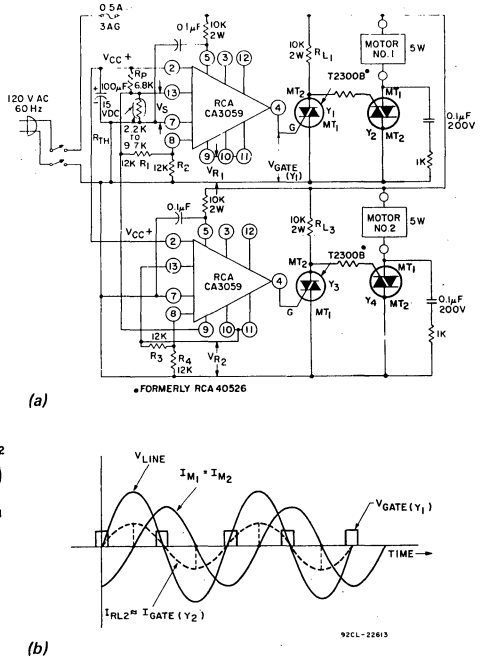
0.5A
3AG
0.1µF
10K
2W
5
3
12
VCC +
2
RP
6.8K
13
120 V AC
60 Hz
100µF
15 VDC
VS
RCA
CA3059
4
2.2K
TO
9.7K
7
8
RTH
12K R1
12K
R2
9
10
11
VR1
10K
2W
RL1
T2300B•
MOTOR NO.1
5W
MT2
Y1
MT1
G
MT1
Y2
MT2
0.1µF
200V
1K
VGATE (Y1)
0.1µF
10K
2W
VCC +
2
5
3
12
13
RCA
CA3059
4
7
8
9
10
11
12K
R3
R4
12K
VR2
10K
2W
RL3
T2300B•
MOTOR NO.2
5W
MT2
Y3
G
MT1
MT1
Y4
MT2
0.1µF
200V
1K
•FORMERLY RCA 40526
(a)
VLINE
$I_{M_1} = I_{M_2}$
VGATE (Y1)
TIME
$I_{RL2} \approx I_{GATE}(Y_2)$
92CL-22613
(b)